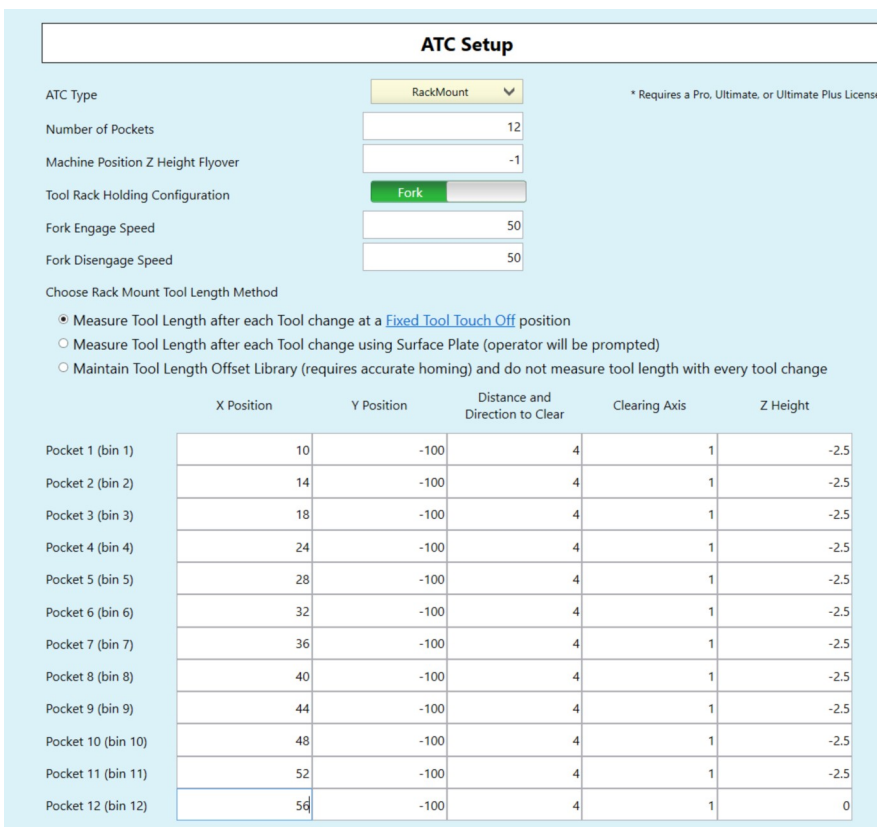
ATC Setup

ATC Type RackMount

* Requires a Pro, Ultimate, or Ultimate Plus License

Number of Pockets 12

Machine Position Z Height Flyover -1

Tool Rack Holding Configuration Fork

Fork Engage Speed 50

Fork Disengage Speed 50

Choose Rack Mount Tool Length Method

Measure Tool Length after each Tool change at a Fixed Tool Touch Off position

Measure Tool Length after each Tool change using Surface Plate (operator will be prompted)

Maintain Tool Length Offset Library (requires accurate homing) and do not measure tool length with every tool change

| | X Position | Y Position | Distance and Direction to Clear | Clearing Axis | Z Height |
|---|---|---|---|---|---|
| Pocket 1 (bin 1) | 10 | -100 | 4 | 1 | -2.5 |
| Pocket 2 (bin 2) | 14 | -100 | 4 | 1 | -2.5 |
| Pocket 3 (bin 3) | 18 | -100 | 4 | 1 | -2.5 |
| Pocket 4 (bin 4) | 24 | -100 | 4 | 1 | -2.5 |
| Pocket 5 (bin 5) | 28 | -100 | 4 | 1 | -2.5 |
| Pocket 6 (bin 6) | 32 | -100 | 4 | 1 | -2.5 |
| Pocket 7 (bin 7) | 36 | -100 | 4 | 1 | -2.5 |
| Pocket 8 (bin 8) | 40 | -100 | 4 | 1 | -2.5 |
| Pocket 9 (bin 9) | 44 | -100 | 4 | 1 | -2.5 |
| Pocket 10 (bin 10) | 48 | -100 | 4 | 1 | -2.5 |
| Pocket 11 (bin 11) | 52 | -100 | 4 | 1 | -2.5 |
| Pocket 12 (bin 12) | 56 | -100 | 4 | 1 | 0 |